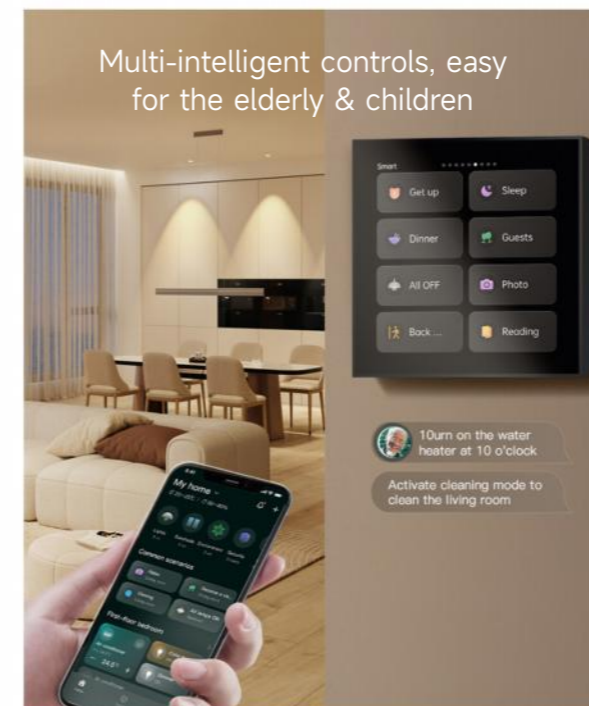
Multi-intelligent controls, easy for the elderly & children

Smart

Get up

Sleep

Dinner

Guests

All OFF

Photo

Back ...

Reading

10urn on the water heater at 10 o'clock

Activate cleaning mode to clean the living room

My home

Common scenarios

First-floor bedroom

24.5°

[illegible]